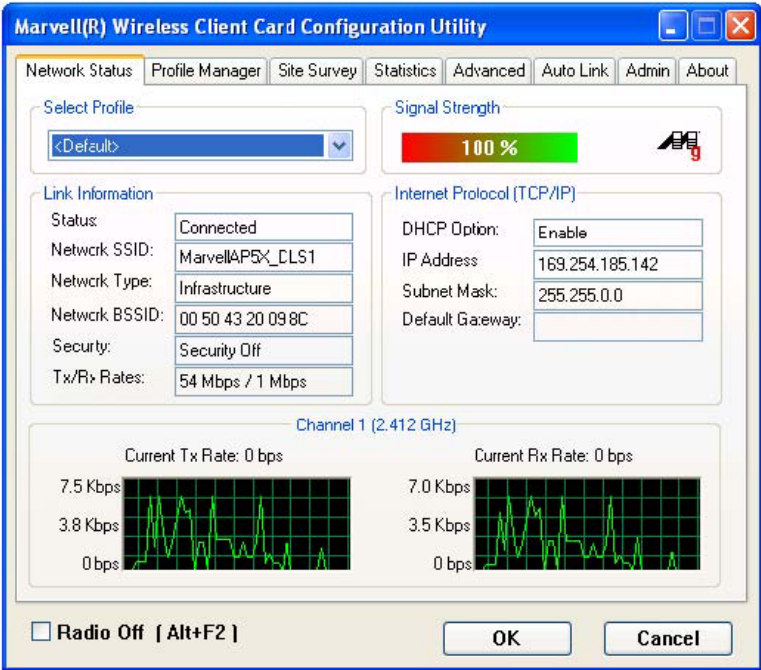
Marvell(R) Wireless Client Card Configuration Utility

Network Status | Profile Manager | Site Survey | Statistics | Advanced | Auto Link | Admin | About

Select Profile
<Default>

Signal Strength
100 %

Link Information
Status: Connected
Network SSID: MarvellAP5X_CLS1
Network Type: Infrastructure
Network BSSID: 00 50 43 20 09 8C
Security: Security Off
Tx/Rx Rates: 54 Mbps / 1 Mbps

Internet Protocol (TCP/IP)
DHCP Option: Enable
IP Address 169.254.185.142
Subnet Mask: 255.255.0.0
Default Gateway:

Channel 1 (2.412 GHz)
Current Tx Rate: 0 bps
7.5 Kbps
3.8 Kbps
0 bps
Current Rx Rate: 0 bps
7.0 Kbps
3.5 Kbps
0 bps

Radio Off [ Alt+F2 ]
OK
Cancel